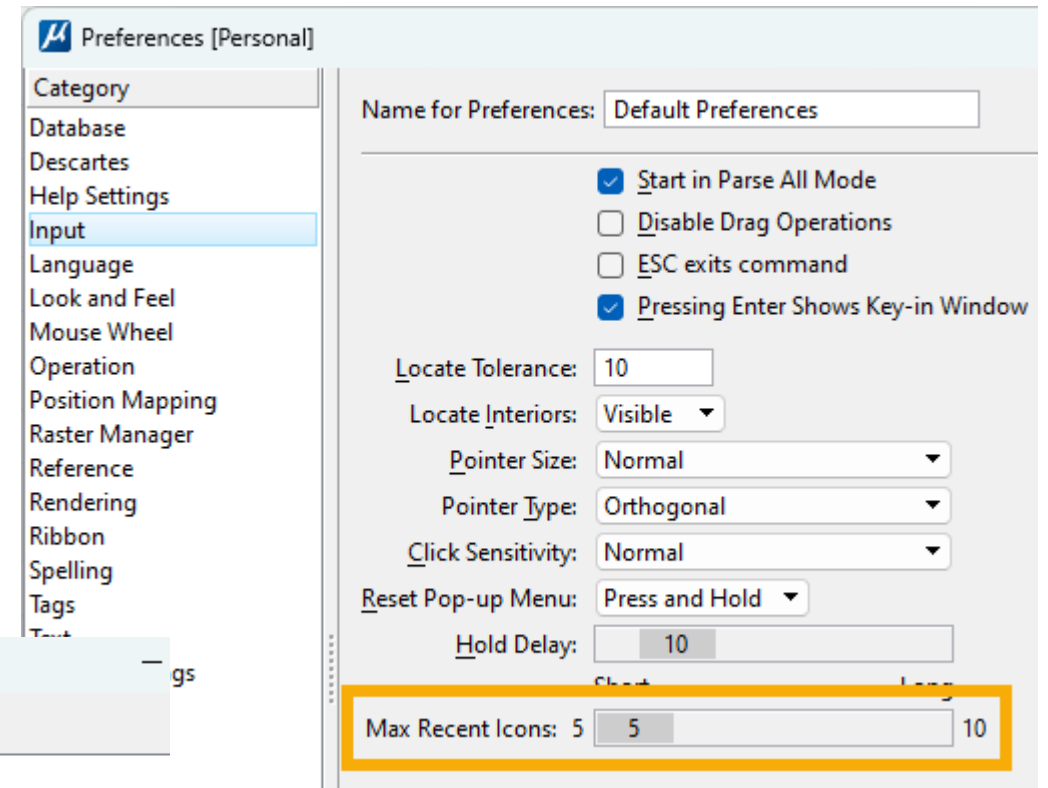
Preferences [Personal]

Category
Database
Descartes
Help Settings
Input
Language
Look and Feel
Mouse Wheel
Operation
Position Mapping
Raster Manager
Reference
Rendering
Ribbon
Spelling
Tags
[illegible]
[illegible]gs

Name for Preferences: Default Preferences

Start in Parse All Mode
Disable Drag Operations
ESC exits command
Pressing Enter Shows Key-in Window

Locate Tolerance: 10
Locate Interiors: Visible
Pointer Size: Normal
Pointer Type: Orthogonal
Click Sensitivity: Normal
Reset Pop-up Menu: Press and Hold
Hold Delay: 10
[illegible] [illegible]
Max Recent Icons: 5 5 10